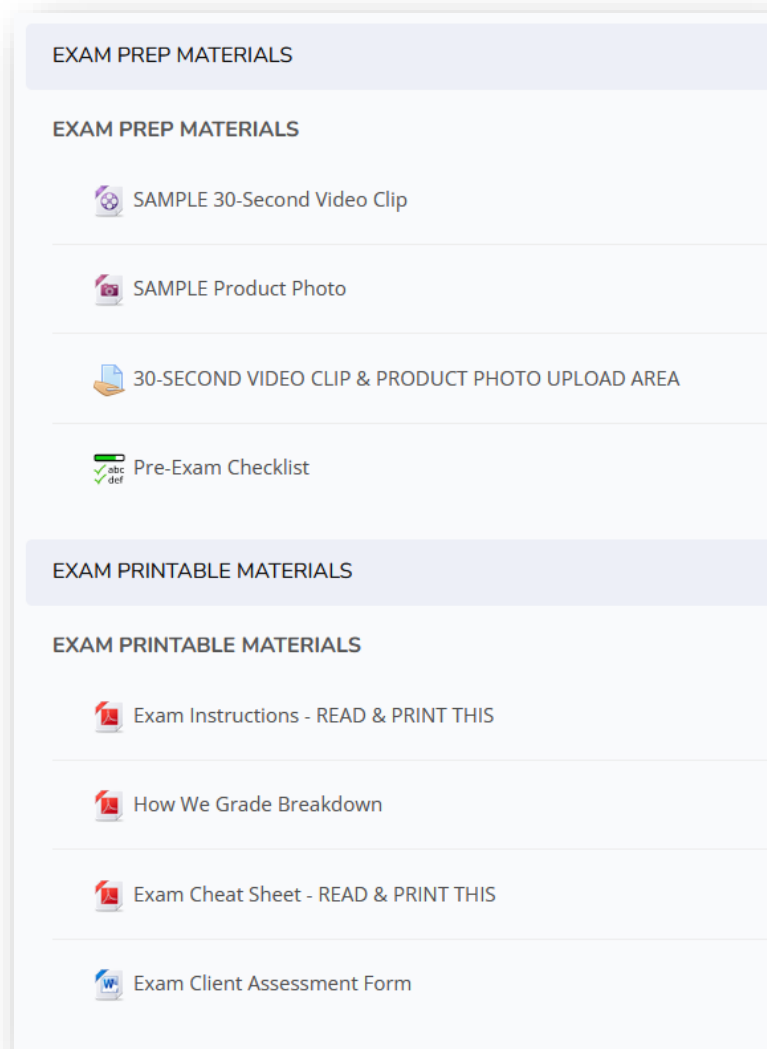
EXAM PREP MATERIALS

EXAM PREP MATERIALS

SAMPLE 30-Second Video Clip

SAMPLE Product Photo

30-SECOND VIDEO CLIP & PRODUCT PHOTO UPLOAD AREA

abc def Pre-Exam Checklist

EXAM PRINTABLE MATERIALS

EXAM PRINTABLE MATERIALS

Exam Instructions - READ & PRINT THIS

How We Grade Breakdown

Exam Cheat Sheet - READ & PRINT THIS

W Exam Client Assessment Form